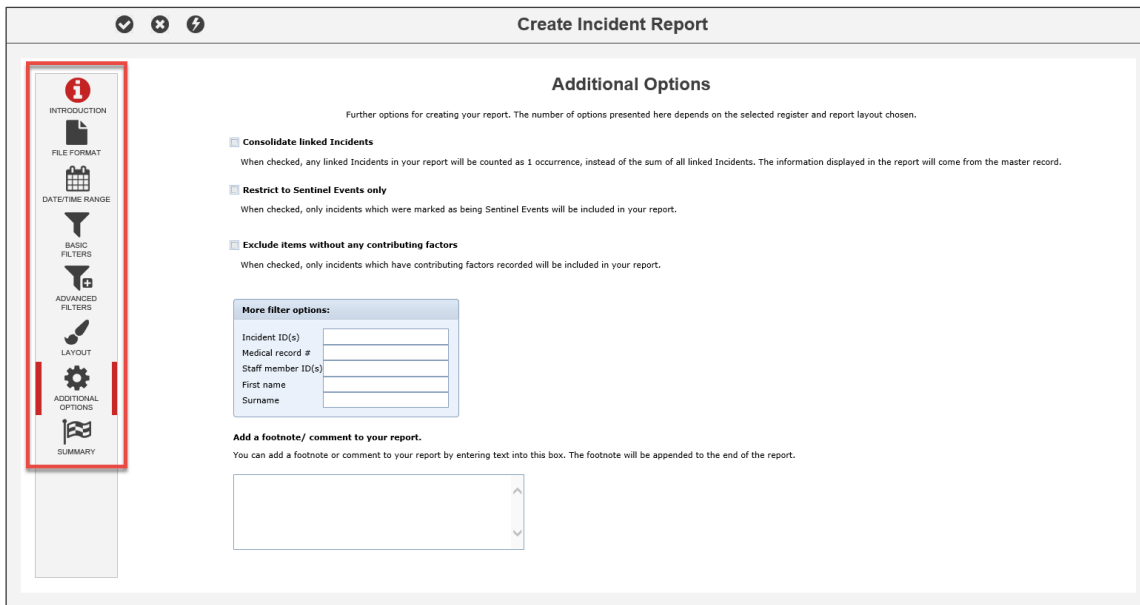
Create Incident Report

INTRODUCTION
FILE FORMAT
DATE/TIME RANGE
BASIC FILTERS
ADVANCED FILTERS
LAYOUT
ADDITIONAL OPTIONS
SUMMARY

Additional Options

Further options for creating your report. The number of options presented here depends on the selected register and report layout chosen.

Consolidate linked Incidents

When checked, any linked Incidents in your report will be counted as 1 occurrence, instead of the sum of all linked Incidents. The information displayed in the report will come from the master record.

Restrict to Sentinel Events only

When checked, only incidents which were marked as being Sentinel Events will be included in your report.

Exclude items without any contributing factors

When checked, only incidents which have contributing factors recorded will be included in your report.

More filter options:

Incident ID(s)
Medical record #
Staff member ID(s)
First name
Surname

Add a footnote/ comment to your report.

You can add a footnote or comment to your report by entering text into this box. The footnote will be appended to the end of the report.